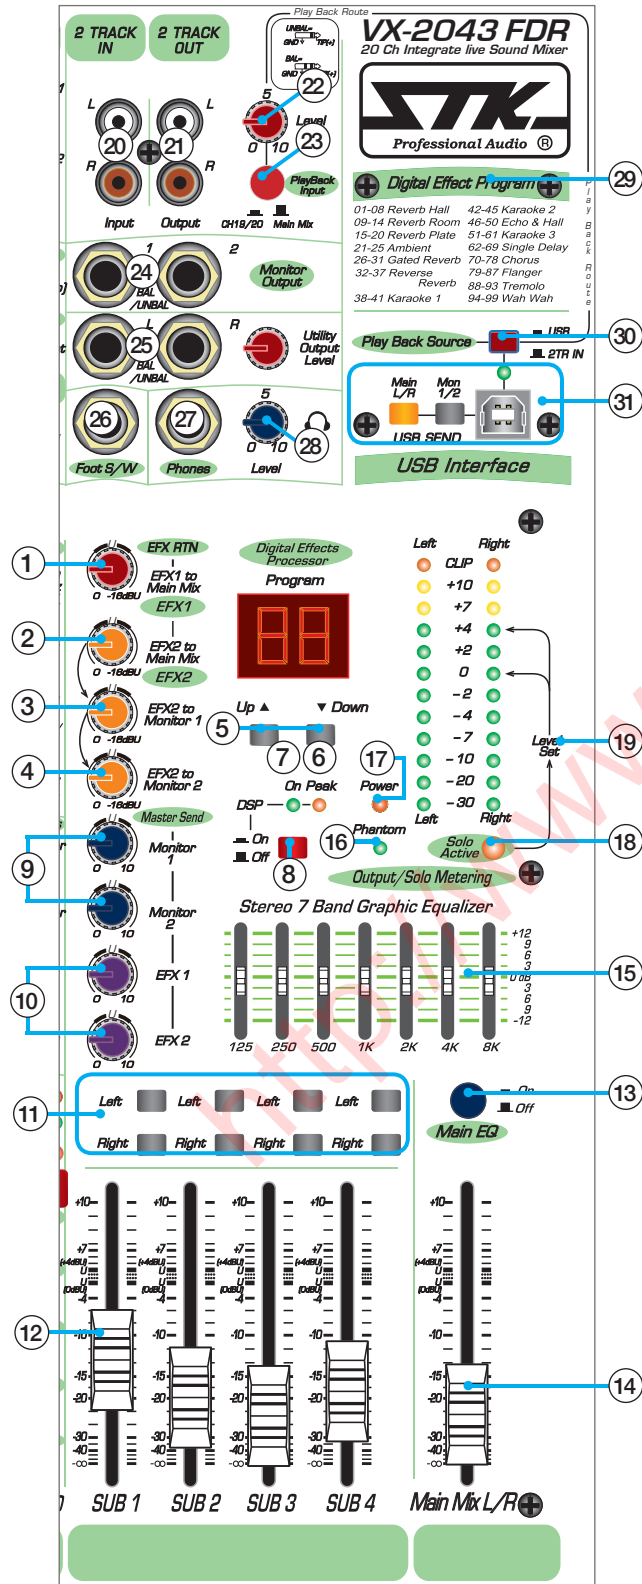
2 TRACK IN
2 TRACK OUT
Play Back Route
UNBAL= GND TIP(+)
BAL= GND
VX-2043 FDR
20 Ch Integrate live Sound Mixer
STK
Professional Audio ®
L
L
20
21
R
R
Input
Output
5
22
Level
23
0 10
PlayBack Input
CH19/20 Main Mix
Digital Effect Program
29
Play Back Route
01-08 Reverb Hall
09-14 Reverb Room
15-20 Reverb Plate
21-25 Ambient
26-31 Gated Reverb
32-37 Reverse Reverb
38-41 Karaoke 1
42-45 Karaoke 2
46-50 Echo & Hall
51-61 Karaoke 3
62-69 Single Delay
70-78 Chorus
79-87 Flanger
88-93 Tremolo
94-99 Wah Wah
1
2
24
BAL /UNBAL
Monitor Output
L
R
25
BAL /UNBAL
Utility Output Level
Play Back Source
USB
2TR IN
30
Main L/R
Mon 1/2
USB SEND
31
26
27
5
28
0 10
Foot S/W
Phones
Level
USB Interface
1
EFX RTN
EFX1 to Main Mix
0 -18dBU
EFX1
Digital Effects Processor
Program
88
2
EFX2 to Main Mix
0 -18dBU
EFX2
3
EFX2 to Monitor 1
0 -18dBU
4
EFX2 to Monitor 2
0 -18dBU
Up ▲
▼ Down
5
7
6
DSP
On Peak
17
Power
On
Off
8
16
Phantom
Master Send
9
Monitor 1
0 10
Monitor 2
0 10
10
EFX 1
0 10
EFX 2
0 10
Left
Right
CLIP
+10
+7
+4
+2
0
-2
-4
-7
-10
-20
-30
Left
Right
Level Set
19
Solo Active
18
Output/Solo Metering
Stereo 7 Band Graphic Equalizer
+12
9
6
3
0 dB
3
6
9
-12
15
125
250
500
1K
2K
4K
8K
11
Left
Left
Left
Left
Right
Right
Right
Right
13
On
Off
Main EQ
+10
+7
(+4dBU)
U
(0dBU)
-4
-10
-15
-20
-30
-40
-∞
12
14
SUB 1
SUB 2
SUB 3
SUB 4
Main Mix L/R
http://www